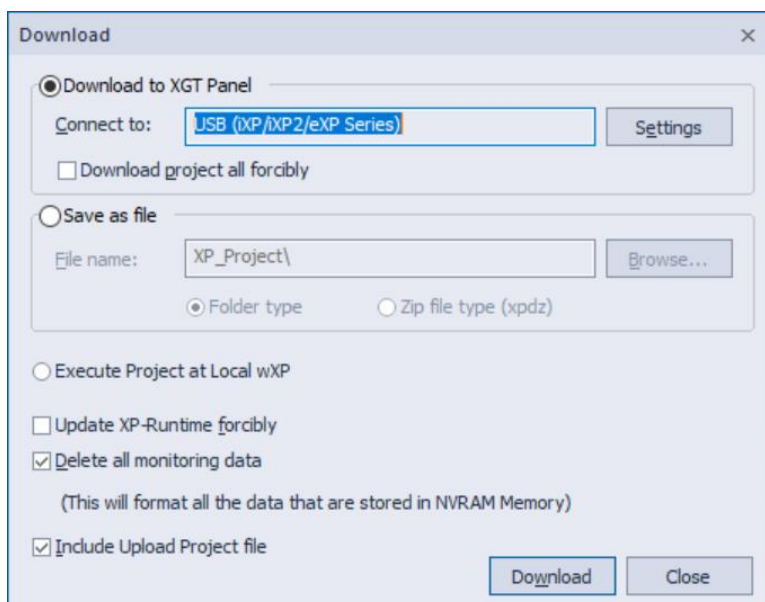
Download

Download to XGT Panel

Connect to: USB (iXP/iXP2/eXP Series) Settings

Download project all forcibly

Save as file

File name: XP_Project\ Browse...

Folder type Zip file type (xpdz)

Execute Project at Local wXP

Update XP-Runtime forcibly

Delete all monitoring data

(This will format all the data that are stored in NVRAM Memory)

Include Upload Project file

Download Close